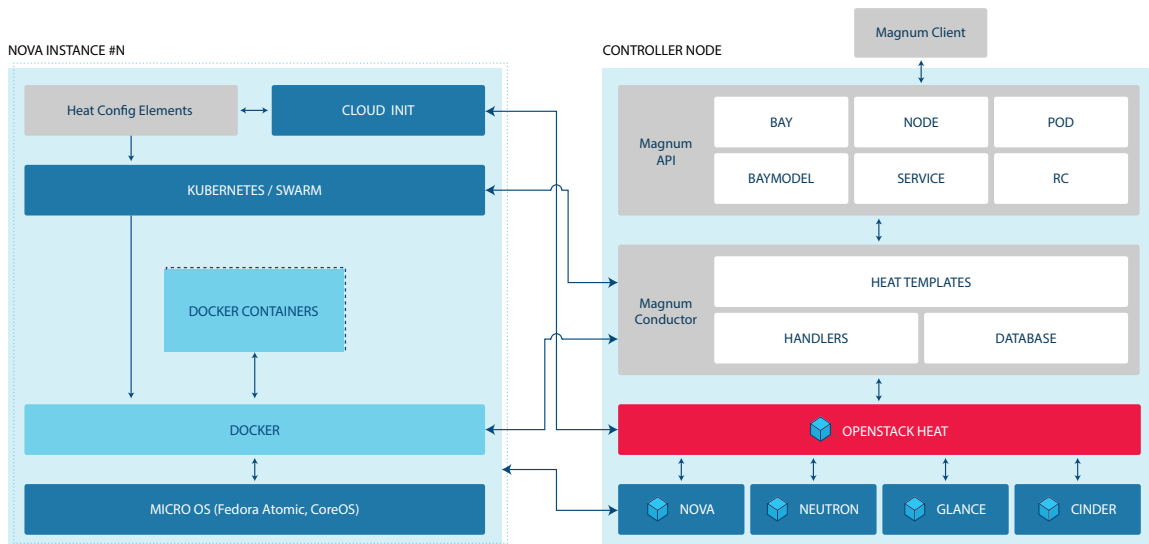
NOVA INSTANCE #N

Heat Config Elements

CLOUD INIT

KUBERNETES / SWARM

DOCKER CONTAINERS

DOCKER

MICRO OS (Fedora Atomic, CoreOS)

Magnum Client

CONTROLLER NODE

Magnum API

BAY

NODE

POD

BAYMODEL

SERVICE

RC

Magnum Conductor

HEAT TEMPLATES

HANDLERS

DATABASE

OPENSTACK HEAT

NOVA

NEUTRON

GLANCE

CINDER